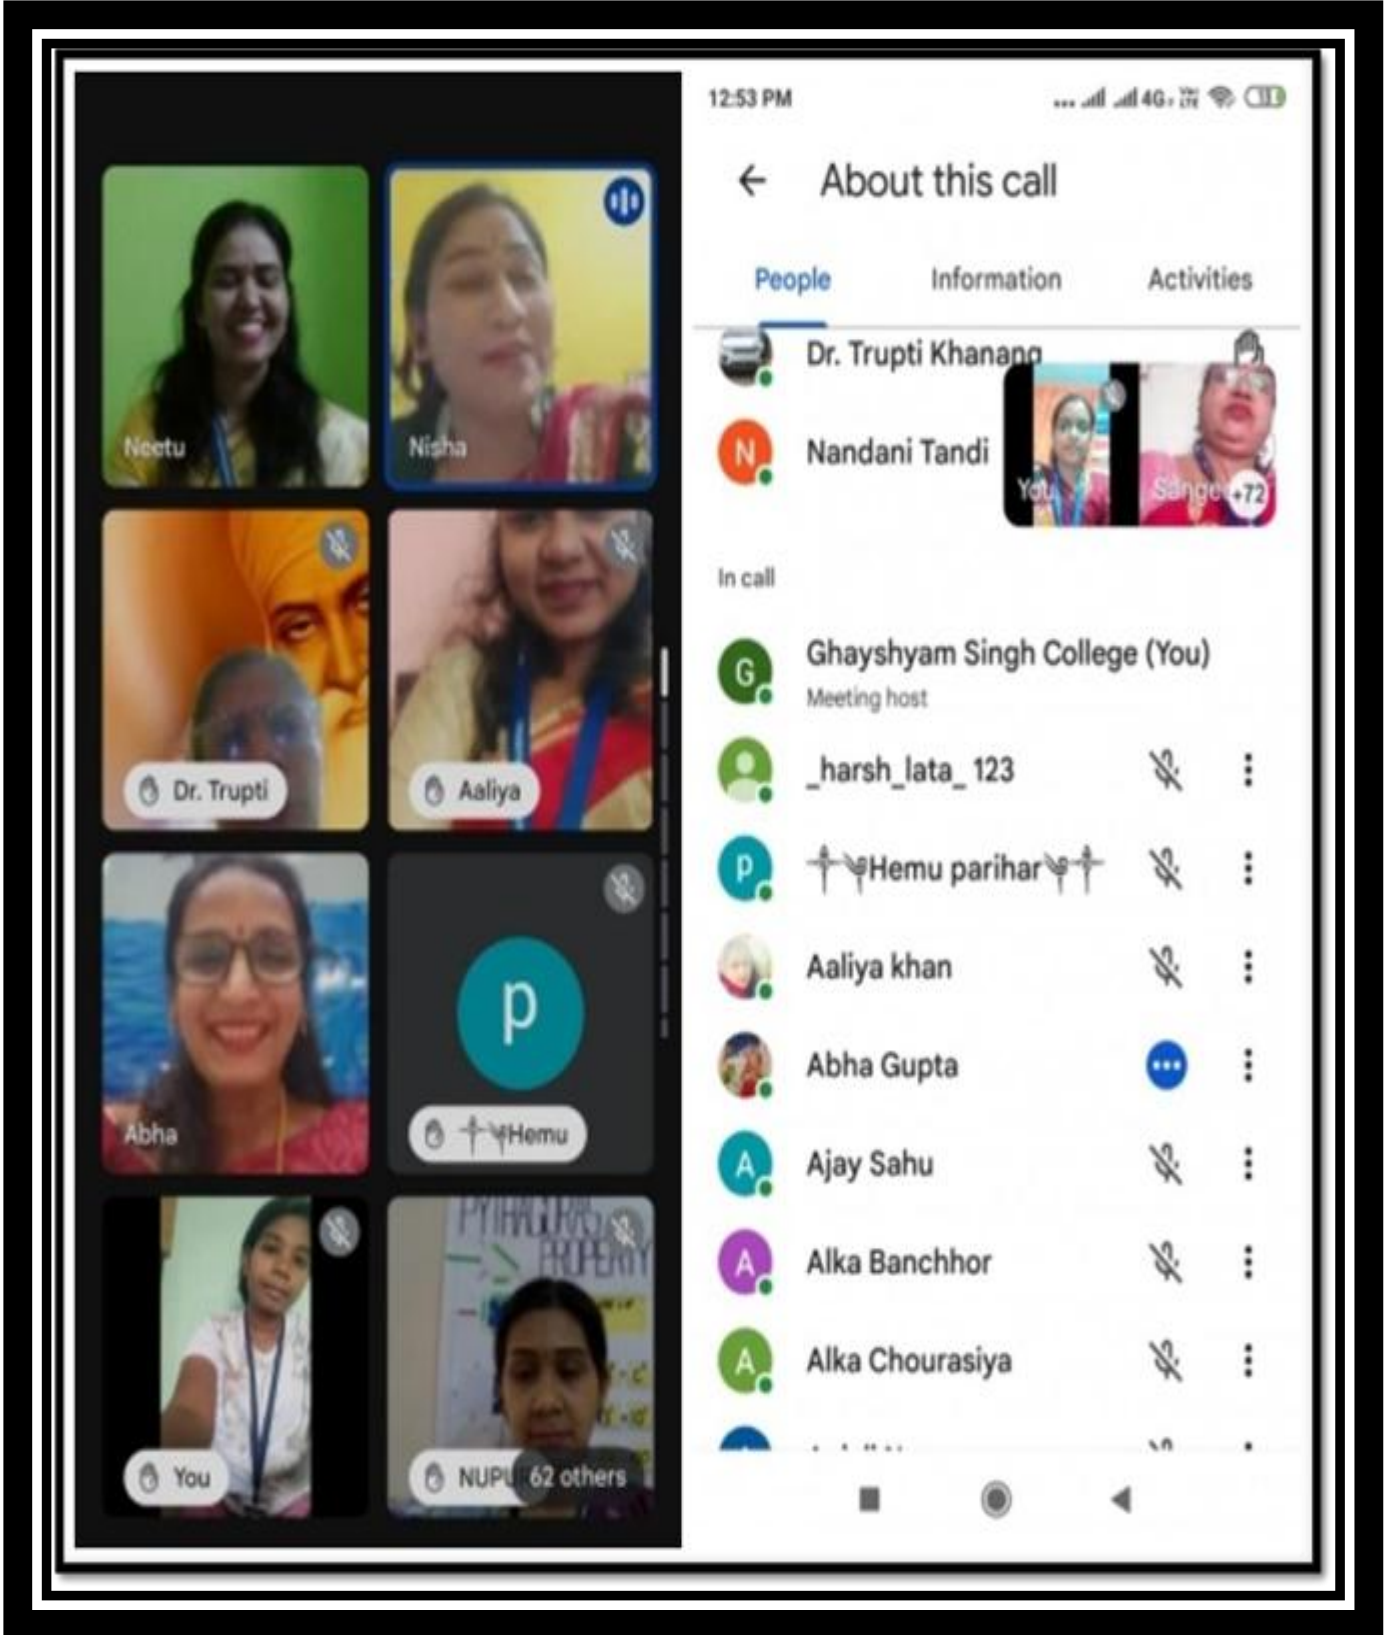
Neetu

Nisha

Dr. Trupti

Aaliya

Abha

p

Hemu

PYTHAGORAS PROPERTY

You

NUPU

62 others

12:53 PM

About this call

People

Information

Activities

Dr. Trupti Khanang

N

Nandani Tandi

You

Sange

+72

In call

G

Ghayshyam Singh College (You)

Meeting host

_harsh_lata_ 123

p

Hemu parihar

Aaliya khan

Abha Gupta

A

Ajay Sahu

A

Alka Banchhor

A

Alka Chourasiya